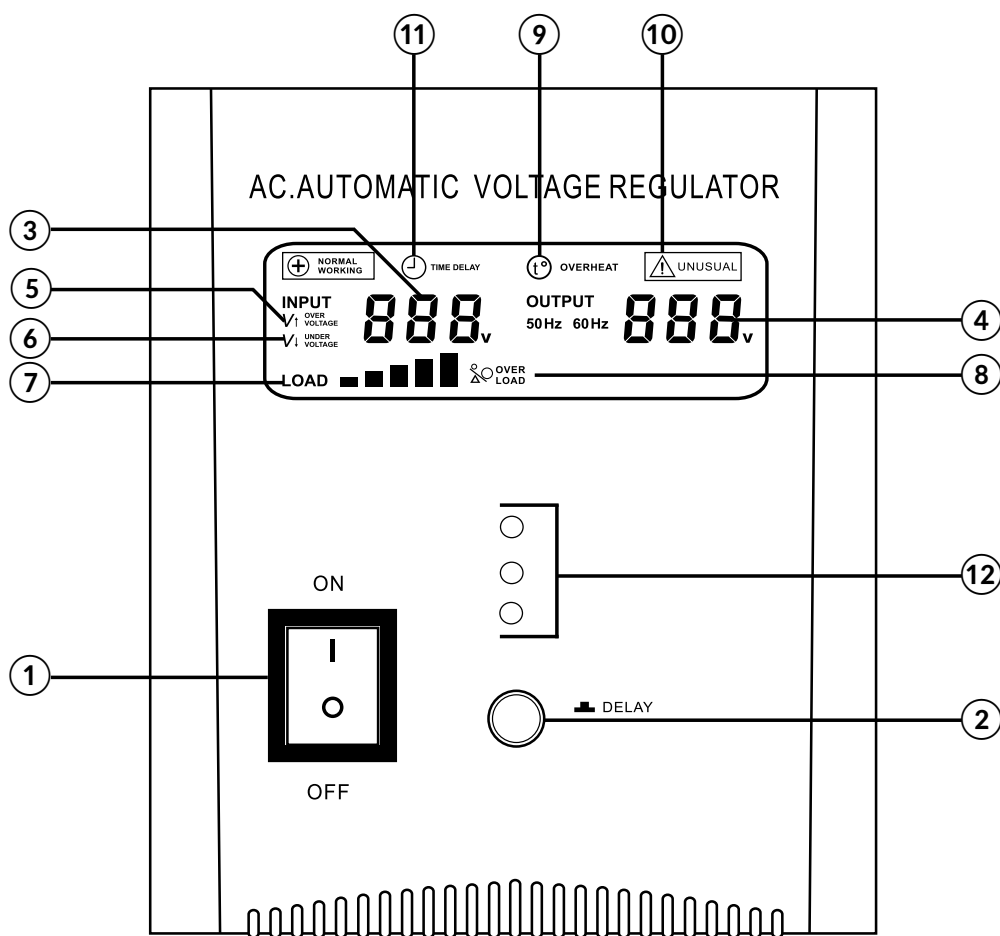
11
9
10

AC.AUTOMATIC VOLTAGE REGULATOR

3

NORMAL WORKING

TIME DELAY

t° OVERHEAT

UNUSUAL

5
INPUT
V↑ OVER VOLTAGE
6
V↓ UNDER VOLTAGE
888v

OUTPUT
50Hz 60Hz
888v
4

7
LOAD
OVER LOAD
8

12

ON
I
O
OFF
1

DELAY
2